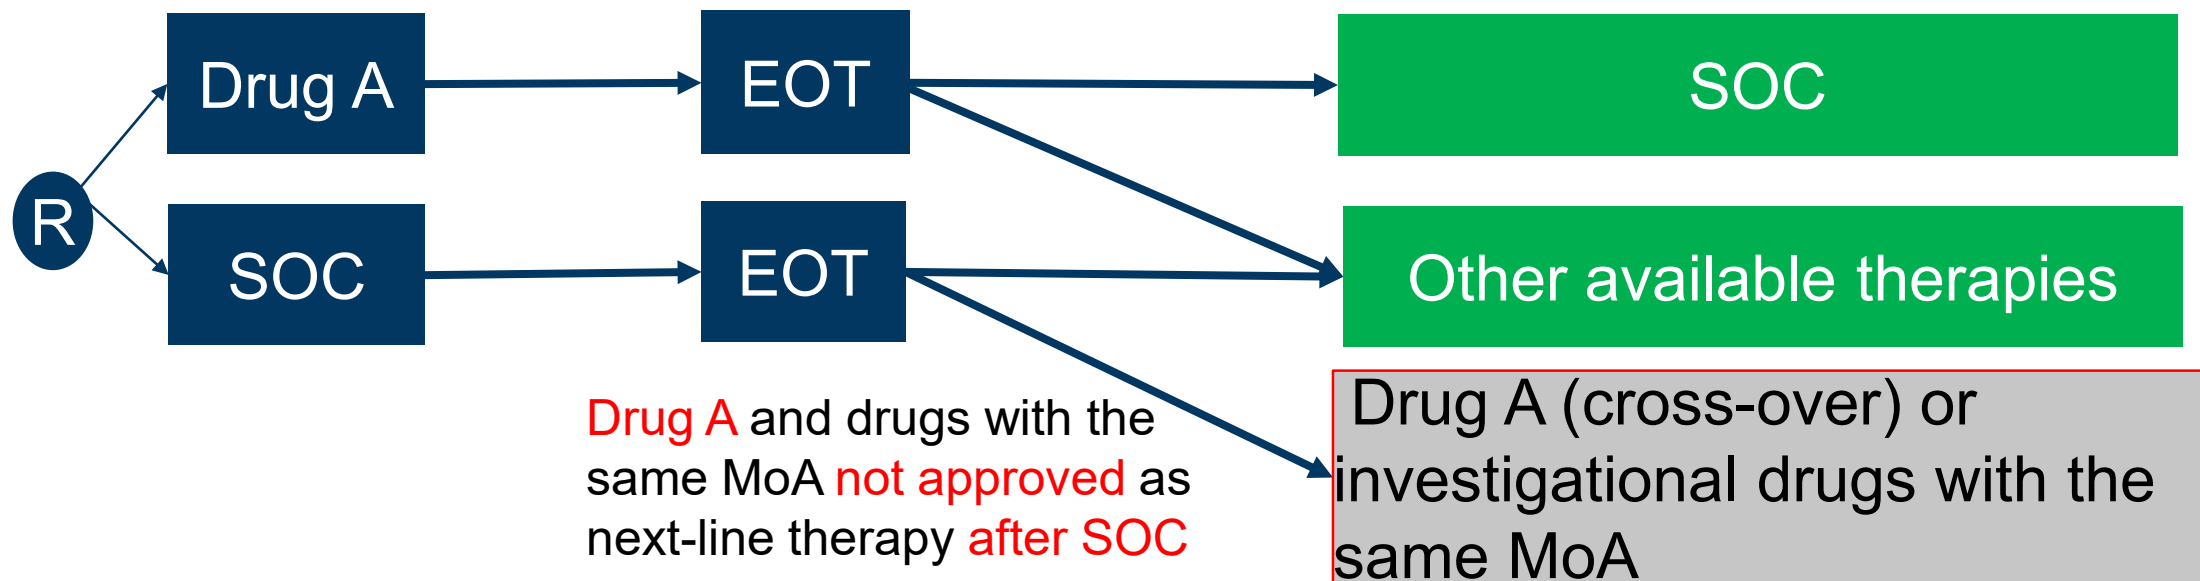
R

Drug A

SOC

EOT

EOT

SOC

Other available therapies

Drug A (cross-over) or investigational drugs with the same MoA

Drug A and drugs with the same MoA not approved as next-line therapy after SOC